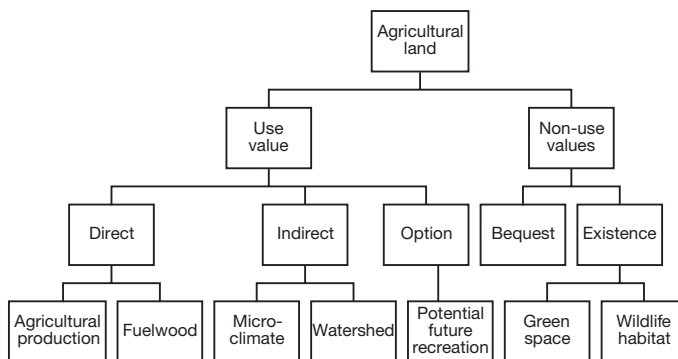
Agricultural land

Use value

Non-use values

Direct

Indirect

Option

Bequest

Existence

Agricultural production

Fuelwood

Microclimate

Watershed

Potential future recreation

Green space

Wildlife habitat